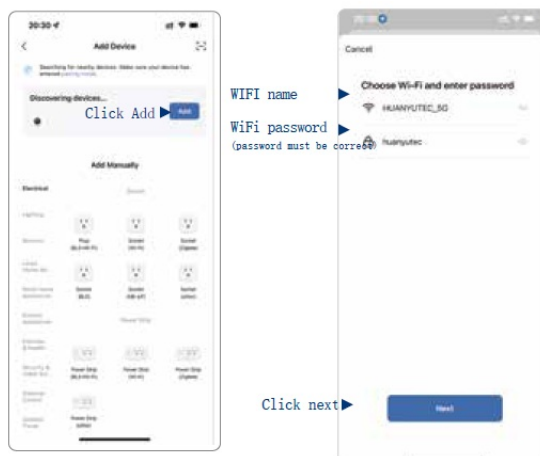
20:30

Add Device

Searching for nearby devices. Make sure your device has entered pairing mode.

Discovering devices...

Click Add

Add

Add Manually

Electrical

Socket

Lighting

Sensors

Plug (BLE+Wi-Fi)

Socket (Wi-Fi)

Socket (Zigbee)

Large Home Ap...

Small Home Appliances

Socket (BLE)

Socket (NB-IoT)

Socket (other)

Kitchen Appliances

Power Strip

Exercise & Health

Security & Video Sur...

Power Strip (BLE+Wi-Fi)

Power Strip (Wi-Fi)

Power Strip (Zigbee)

Gateway Control

Outdoor Travel

Power Strip (other)

Cancel

Choose Wi-Fi and enter password

WIFI name

HUANYUTEC_5G

WiFi password

(password must be correct)

huanyutec

Click next

Next